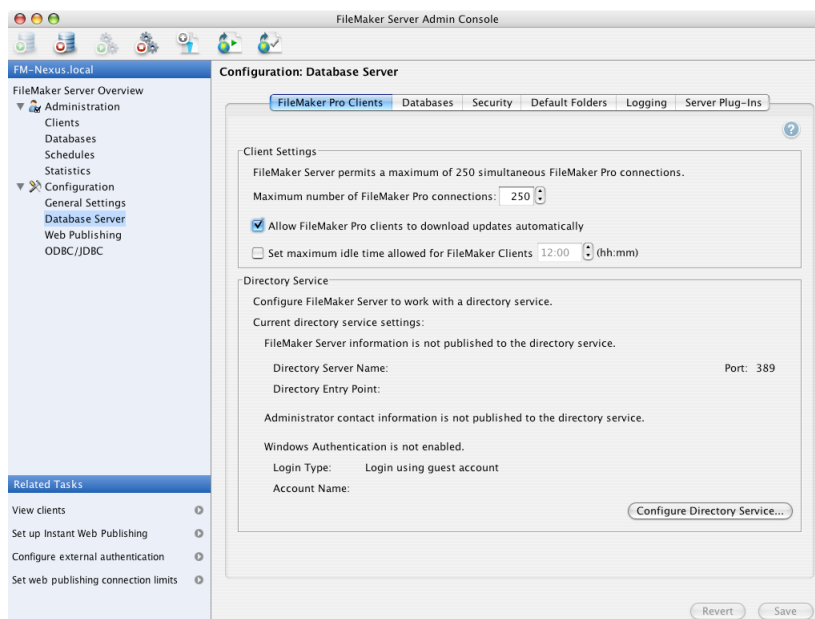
FileMaker Server Admin Console

FM-Nexus.local

FileMaker Server Overview
Administration
Clients
Databases
Schedules
Statistics
Configuration
General Settings
Database Server
Web Publishing
ODBC/JDBC

Related Tasks
View clients
Set up Instant Web Publishing
Configure external authentication
Set web publishing connection limits

Configuration: Database Server

FileMaker Pro Clients | Databases | Security | Default Folders | Logging | Server Plug-Ins

Client Settings
FileMaker Server permits a maximum of 250 simultaneous FileMaker Pro connections.
Maximum number of FileMaker Pro connections: 250
Allow FileMaker Pro clients to download updates automatically
Set maximum idle time allowed for FileMaker Clients 12:00 (hh:mm)

Directory Service
Configure FileMaker Server to work with a directory service.
Current directory service settings:
FileMaker Server information is not published to the directory service.
Directory Server Name: Port: 389
Directory Entry Point:
Administrator contact information is not published to the directory service.
Windows Authentication is not enabled.
Login Type: Login using guest account
Account Name:
Configure Directory Service...

Revert Save